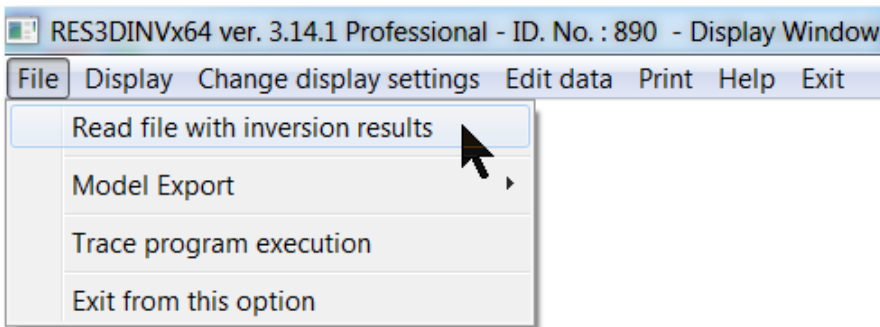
RES3DINVx64 ver. 3.14.1 Professional - ID. No. : 890 - Display Window

File Display Change display settings Edit data Print Help Exit

Read file with inversion results

Model Export

Trace program execution

Exit from this option